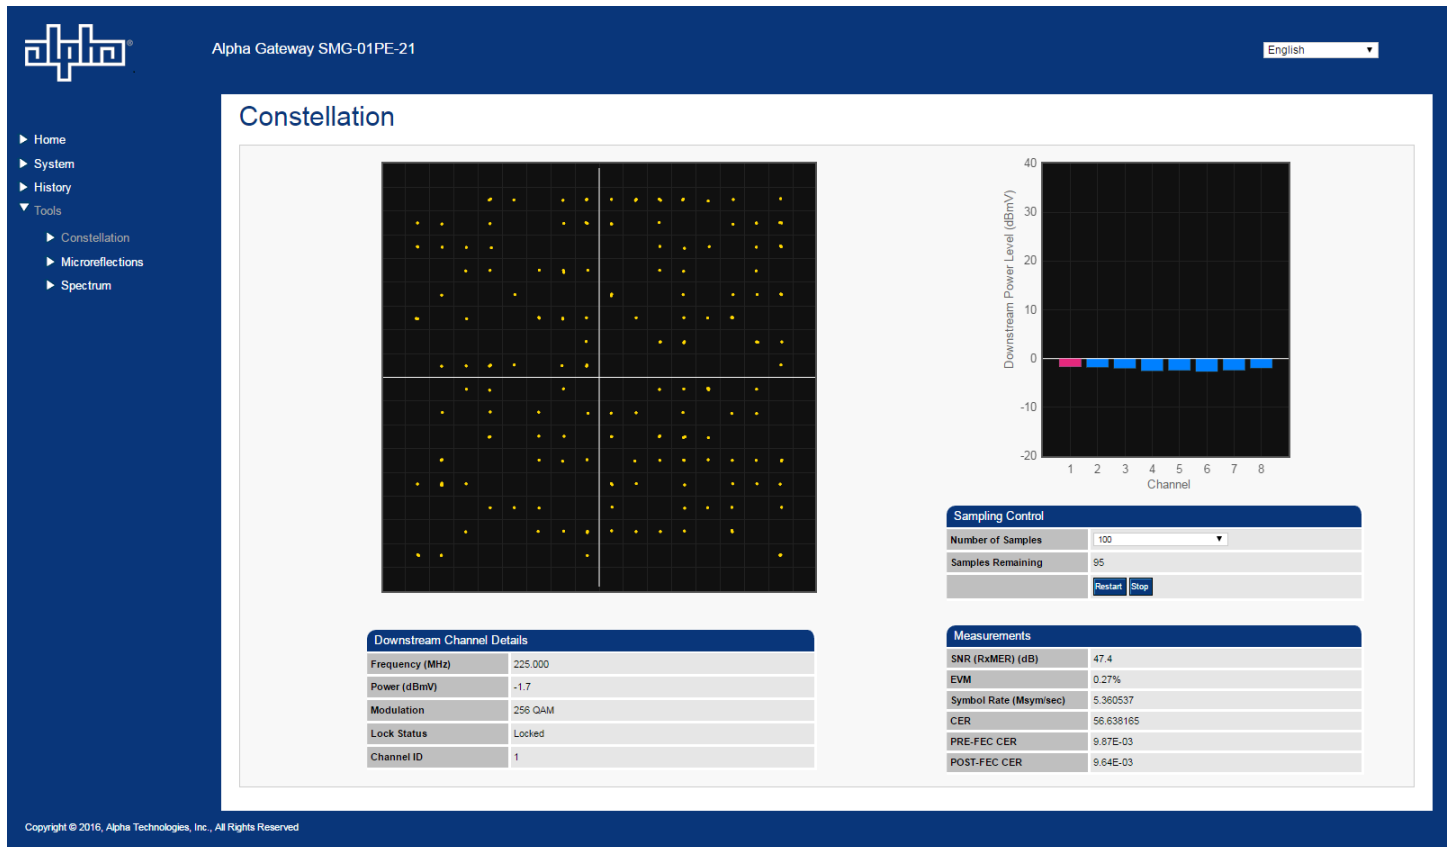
alpha

Alpha Gateway SMG-01PE-21

English

Home
System
History
Tools
Constellation
Microreflections
Spectrum

Constellation

40
30
20
10
0
-10
-20
Downstream Power Level (dBmV)
1 2 3 4 5 6 7 8
Channel

Sampling Control

| Number of Samples | 100 |
|---|---|
| Samples Remaining | 95 |
| | Restart Stop |

Downstream Channel Details

| Frequency (MHz) | 225.000 |
|---|---|
| Power (dBmV) | -1.7 |
| Modulation | 256 QAM |
| Lock Status | Locked |
| Channel ID | 1 |

Measurements

| SNR (RxMER) (dB) | 47.4 |
|---|---|
| EVM | 0.27% |
| Symbol Rate (Msym/sec) | 5.360537 |
| CER | 56.638165 |
| PRE-FEC CER | 9.87E-03 |
| POST-FEC CER | 9.64E-03 |

Copyright © 2016, Alpha Technologies, Inc., All Rights Reserved